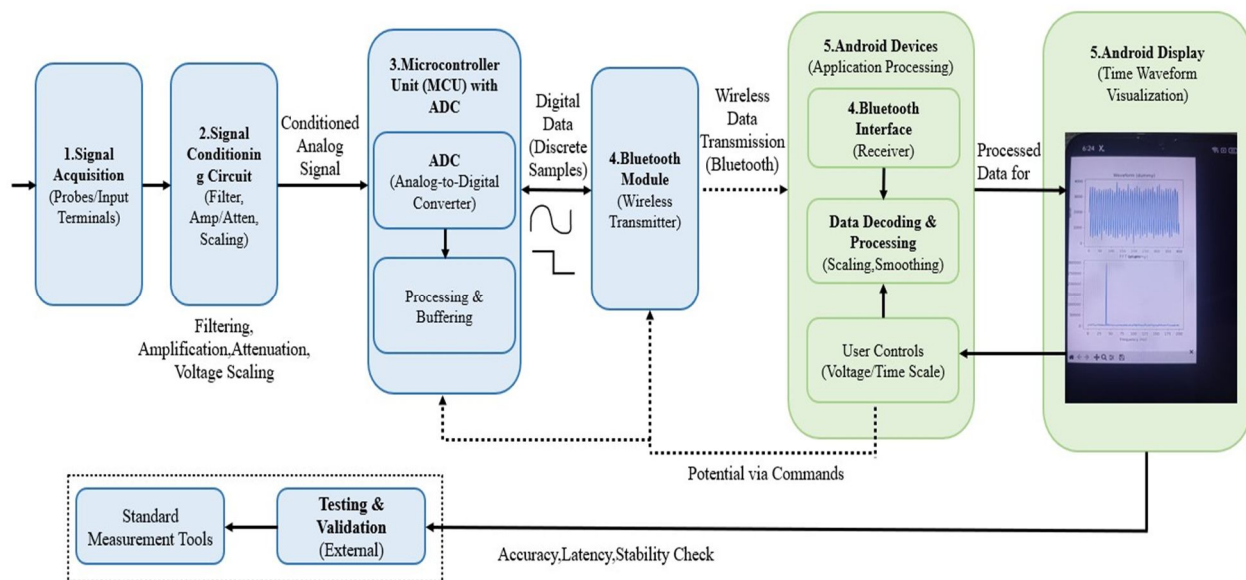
1.Signal Acquisition (Probes/Input Terminals)

2.Signal Conditioning Circuit (Filter, Amp/Atten, Scaling)

Conditioned Analog Signal

Filtering, Amplification,Attenuation, Voltage Scaling

3.Microcontroller Unit (MCU) with ADC

ADC (Analog-to-Digital Converter)

Processing & Buffering

Digital Data (Discrete Samples)

4.Bluetooth Module (Wireless Transmitter)

Wireless Data Transmission (Bluetooth)

5.Android Devices (Application Processing)

4.Bluetooth Interface (Receiver)

Data Decoding & Processing (Scaling,Smoothing)

User Controls (Voltage/Time Scale)

Processed Data for

5.Android Display (Time Waveform Visualization)

6:24

Waveform (dummy)

Potential via Commands

Standard Measurement Tools

Testing & Validation (External)

Accuracy,Latency,Stability Check